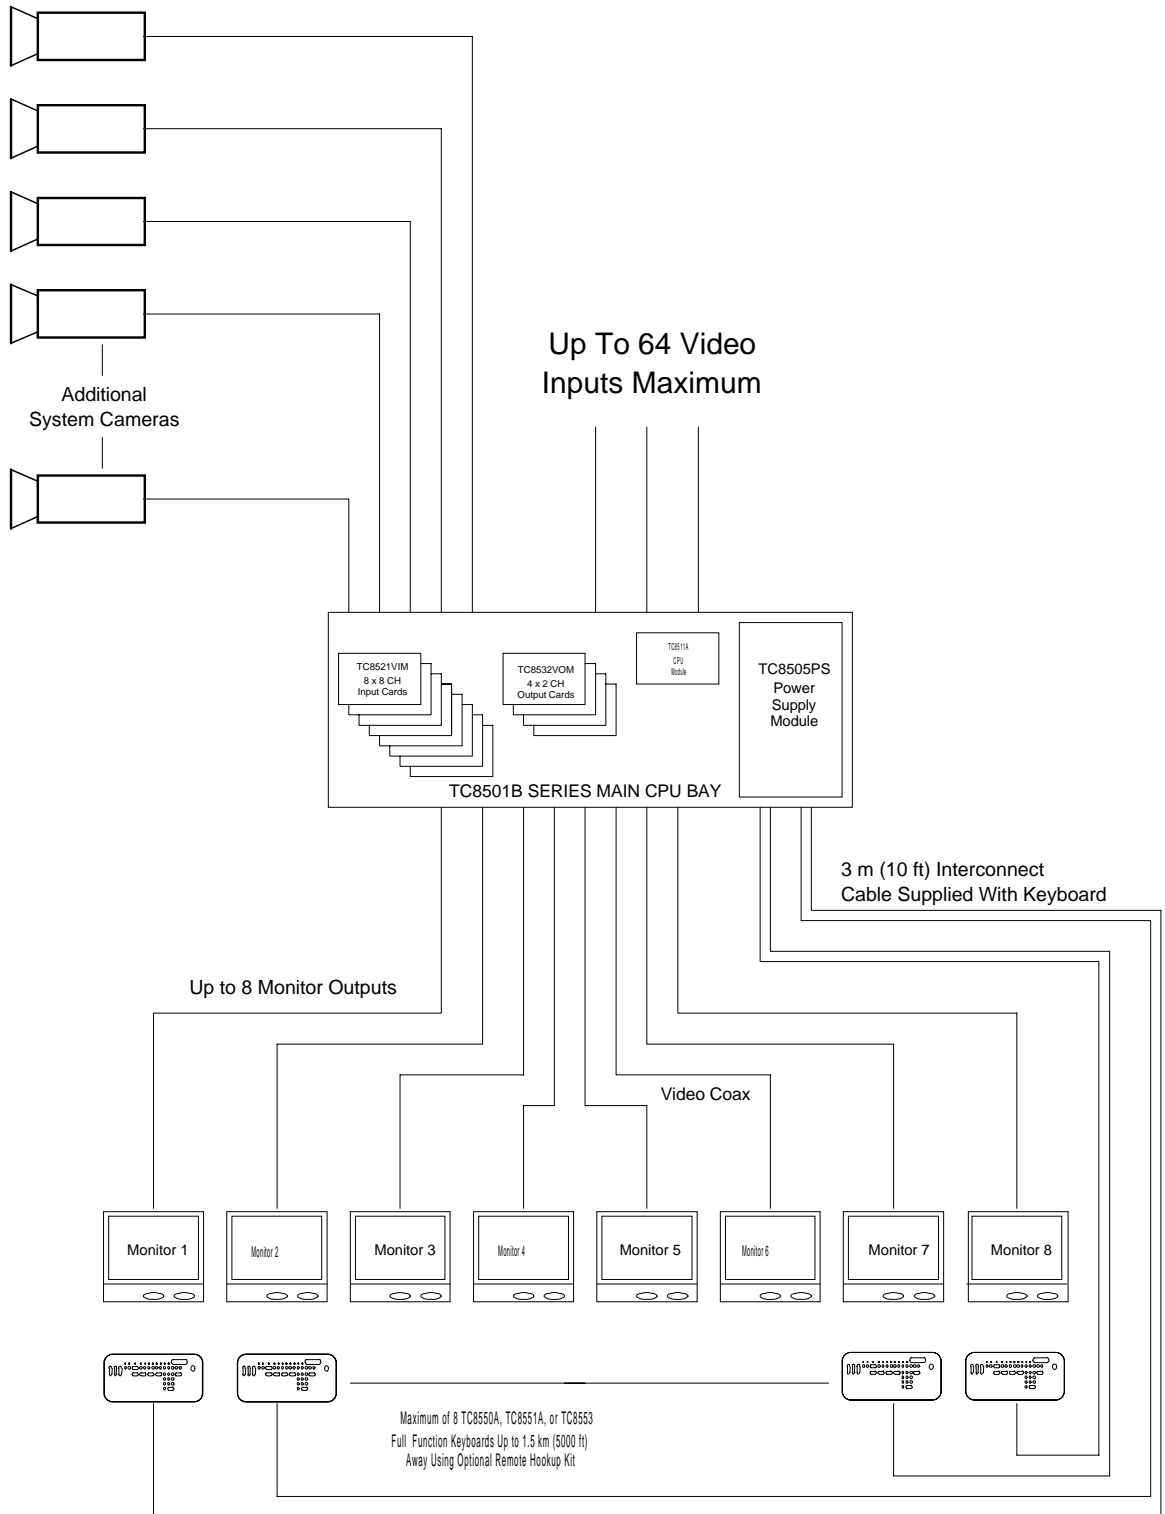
Up To 64 Video Inputs Maximum

Additional System Cameras

TC8521VIM 8 x 8 CH Input Cards

TC8532VOM 4 x 2 CH Output Cards

TC8511A CPU Module

TC8505PS Power Supply Module

TC8501B SERIES MAIN CPU BAY

3 m (10 ft) Interconnect Cable Supplied With Keyboard

Up to 8 Monitor Outputs

Video Coax

Monitor 1

Monitor 2

Monitor 3

Monitor 4

Monitor 5

Monitor 6

Monitor 7

Monitor 8

Maximum of 8 TC8550A, TC8551A, or TC8553 Full Function Keyboards Up to 1.5 km (5000 ft) Away Using Optional Remote Hookup Kit